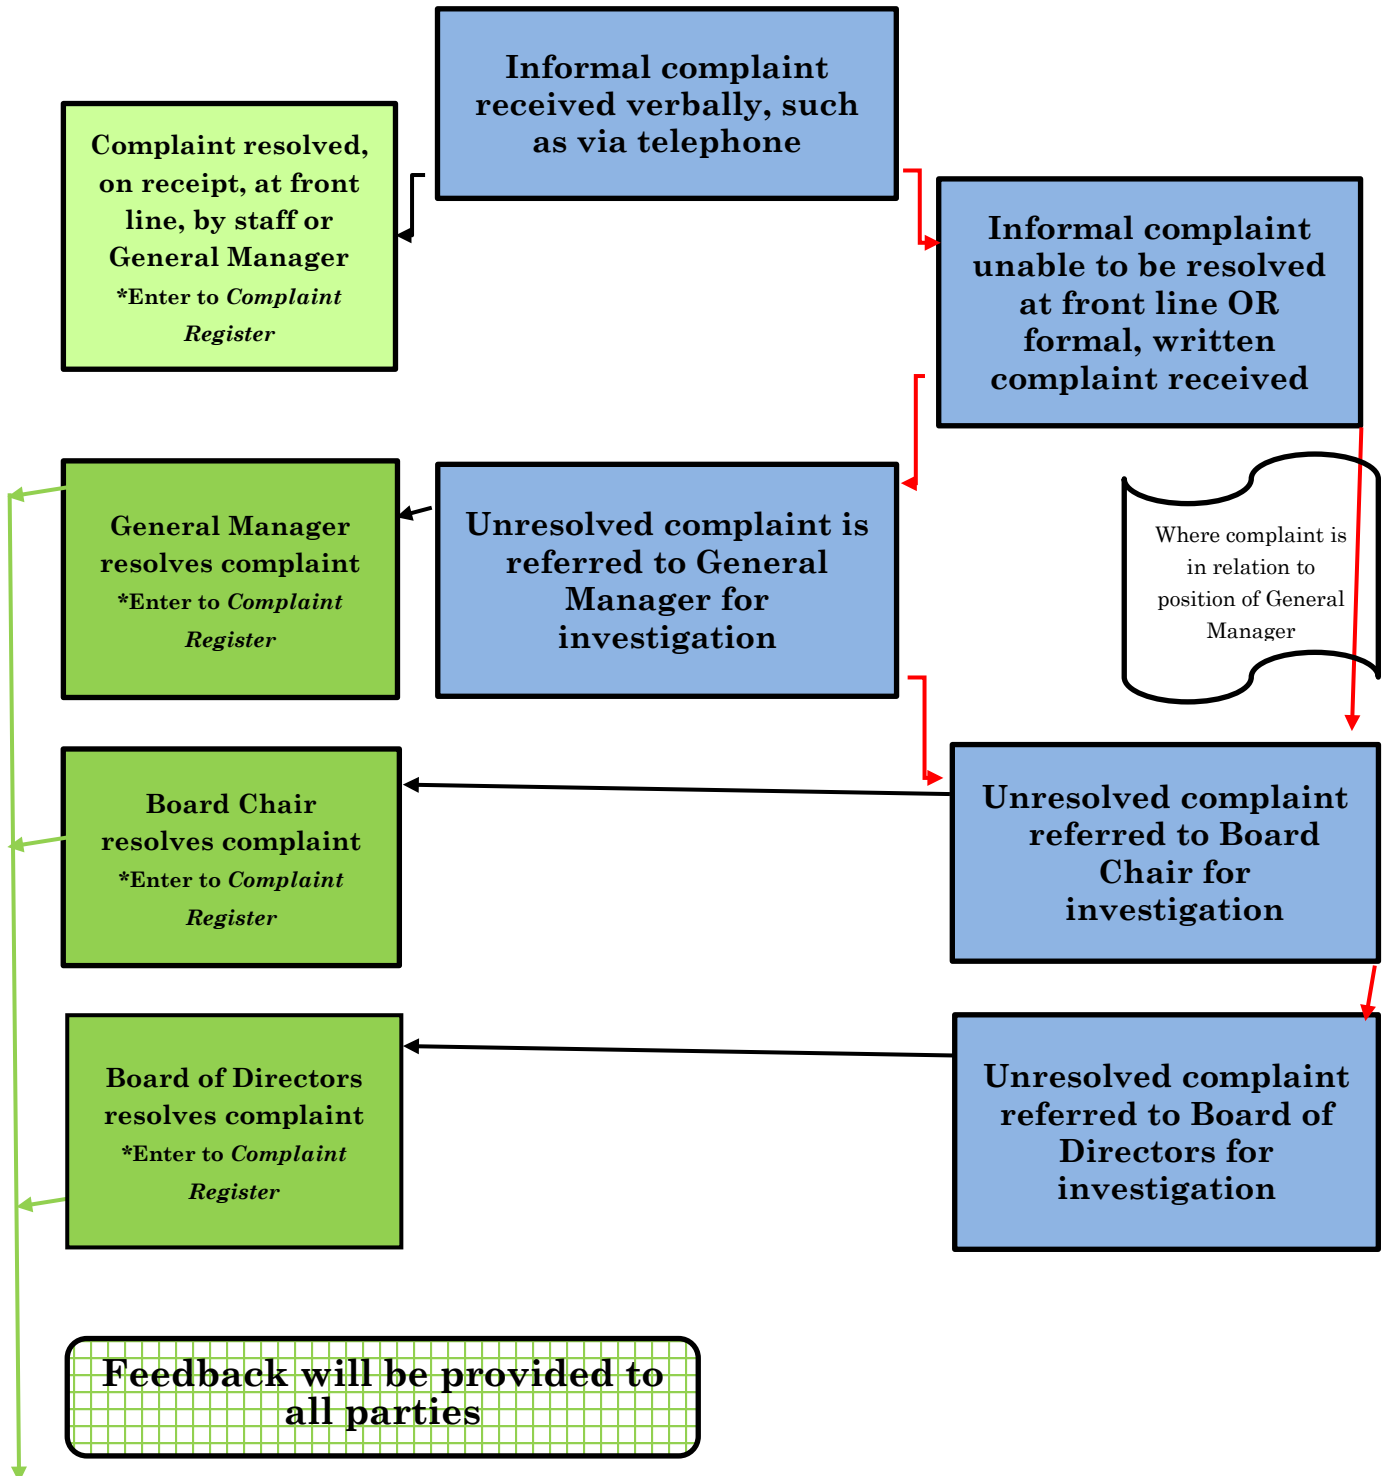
Informal complaint received verbally, such as via telephone

Complaint resolved, on receipt, at front line, by staff or General Manager
*Enter to *Complaint Register*

Informal complaint unable to be resolved at front line OR formal, written complaint received

General Manager resolves complaint
*Enter to *Complaint Register*

Unresolved complaint is referred to General Manager for investigation

Where complaint is in relation to position of General Manager

Board Chair resolves complaint
*Enter to *Complaint Register*

Unresolved complaint referred to Board Chair for investigation

Board of Directors resolves complaint
*Enter to *Complaint Register*

Unresolved complaint referred to Board of Directors for investigation

Feedback will be provided to all parties